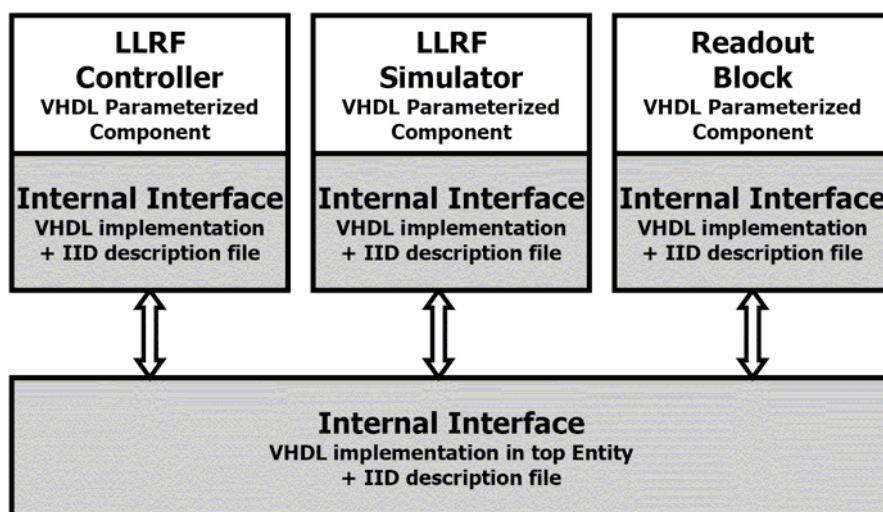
LLRF
Controller
VHDL Parameterized
Component

Internal Interface
VHDL implementation
+ IID description file

LLRF
Simulator
VHDL Parameterized
Component

Internal Interface
VHDL implementation
+ IID description file

Readout
Block
VHDL Parameterized
Component

Internal Interface
VHDL implementation
+ IID description file

Internal Interface
VHDL implementation in top Entity
+ IID description file